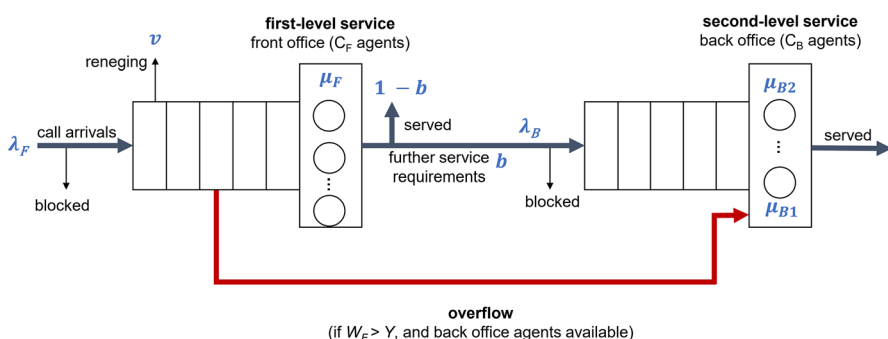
first-level service
front office ($C_F$ agents)

second-level service
back office ($C_B$ agents)

$\nu$

reneging

$\mu_F$

$1-b$

served

$\lambda_B$

$\mu_{B2}$

served

$\lambda_F$

call arrivals

further service requirements

$b$

blocked

blocked

$\mu_{B1}$

overflow
(if $W_F > Y$, and back office agents available)